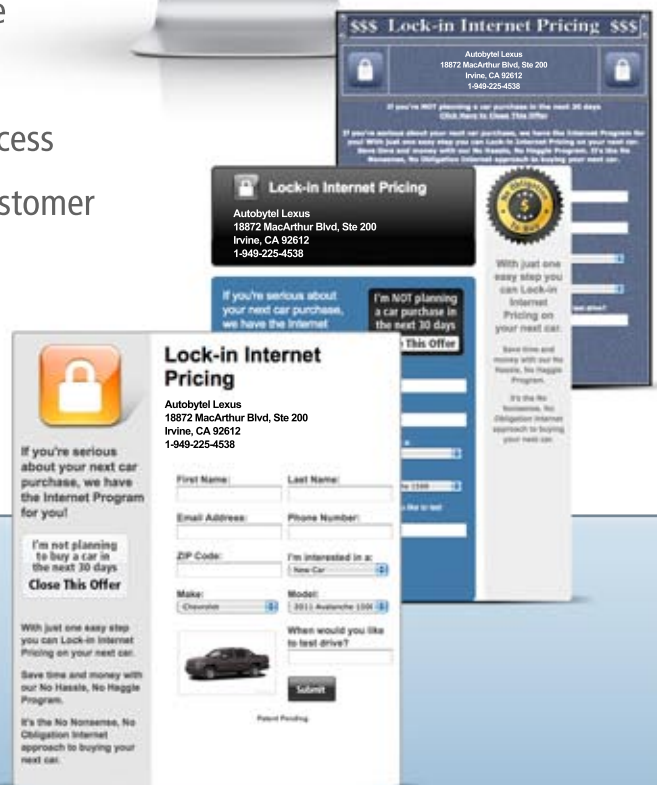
e

cess

stomer

$$$ Lock-in Internet Pricing $$$

Autobytel Lexus
18872 MacArthur Blvd, Ste 200
Irvine, CA 92612
1-949-225-4538

If you're NOT planning a car purchase in the next 30 days
Click Here to Close This Offer

If you're serious about your next car purchase, we have the Internet Program for you! With just one easy step you can Lock-in Internet Pricing on your next car. Save time and money with our No Hassle, No Haggle Program. It's the No Nonsense, No Obligation Internet approach to buying your next car.

Lock-in Internet Pricing

Autobytel Lexus
18872 MacArthur Blvd, Ste 200
Irvine, CA 92612
1-949-225-4538

No Obligation To Buy

With just one easy step you can Lock-in Internet Pricing on your next car.

Save time and money with our No Hassle, No Haggle Program.

It's the No Nonsense, No Obligation Internet approach to buying your next car.

If you're serious about your next car purchase, we have the Internet

I'm NOT planning a car purchase in the next 30 days
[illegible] This Offer

Lock-in Internet Pricing

Autobytel Lexus
18872 MacArthur Blvd, Ste 200
Irvine, CA 92612
1-949-225-4538

If you're serious about your next car purchase, we have the Internet Program for you!

I'm not planning to buy a car in the next 30 days
Close This Offer

With just one easy step you can Lock-in Internet Pricing on your next car.

Save time and money with our No Hassle, No Haggle Program.

It's the No Nonsense, No Obligation Internet approach to buying your next car.

First Name:
Last Name:
Email Address:
Phone Number:
ZIP Code:
I'm interested in a:
New Car
Make:
Chevrolet
Model:
2011 Avalanche 1500
When would you like to test drive?
Submit

Patent Pending